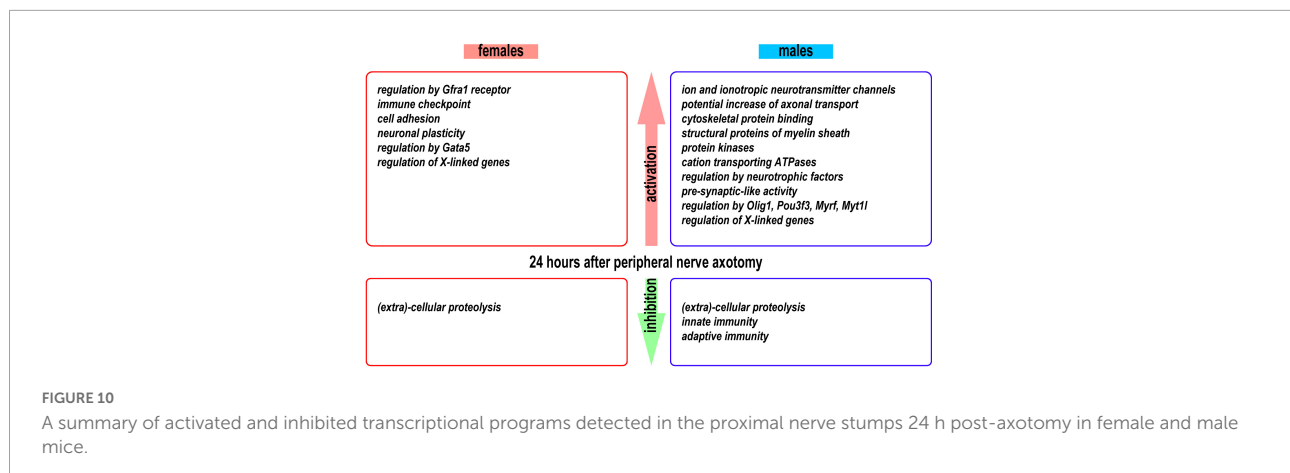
females

males

regulation by Gfra1 receptor
immune checkpoint
cell adhesion
neuronal plasticity
regulation by Gata5
regulation of X-linked genes

activation

ion and ionotropic neurotransmitter channels
potential increase of axonal transport
cytoskeletal protein binding
structural proteins of myelin sheath
protein kinases
cation transporting ATPases
regulation by neurotrophic factors
pre-synaptic-like activity
regulation by Olig1, Pou3f3, Myrf, Myt1l
regulation of X-linked genes

24 hours after peripheral nerve axotomy

(extra)-cellular proteolysis

inhibition

(extra)-cellular proteolysis
innate immunity
adaptive immunity

FIGURE 10
A summary of activated and inhibited transcriptional programs detected in the proximal nerve stumps 24 h post-axotomy in female and male mice.